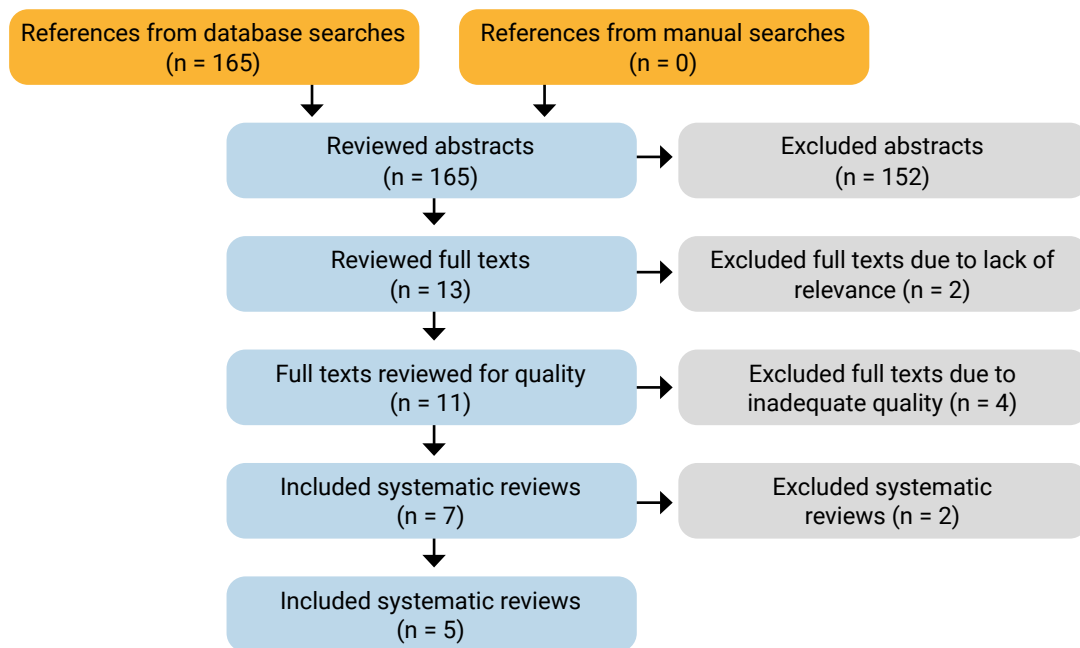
References from database searches
(n = 165)

References from manual searches
(n = 0)

Reviewed abstracts
(n = 165)

Excluded abstracts
(n = 152)

Reviewed full texts
(n = 13)

Excluded full texts due to lack of relevance (n = 2)

Full texts reviewed for quality
(n = 11)

Excluded full texts due to inadequate quality (n = 4)

Included systematic reviews
(n = 7)

Excluded systematic reviews (n = 2)

Included systematic reviews
(n = 5)